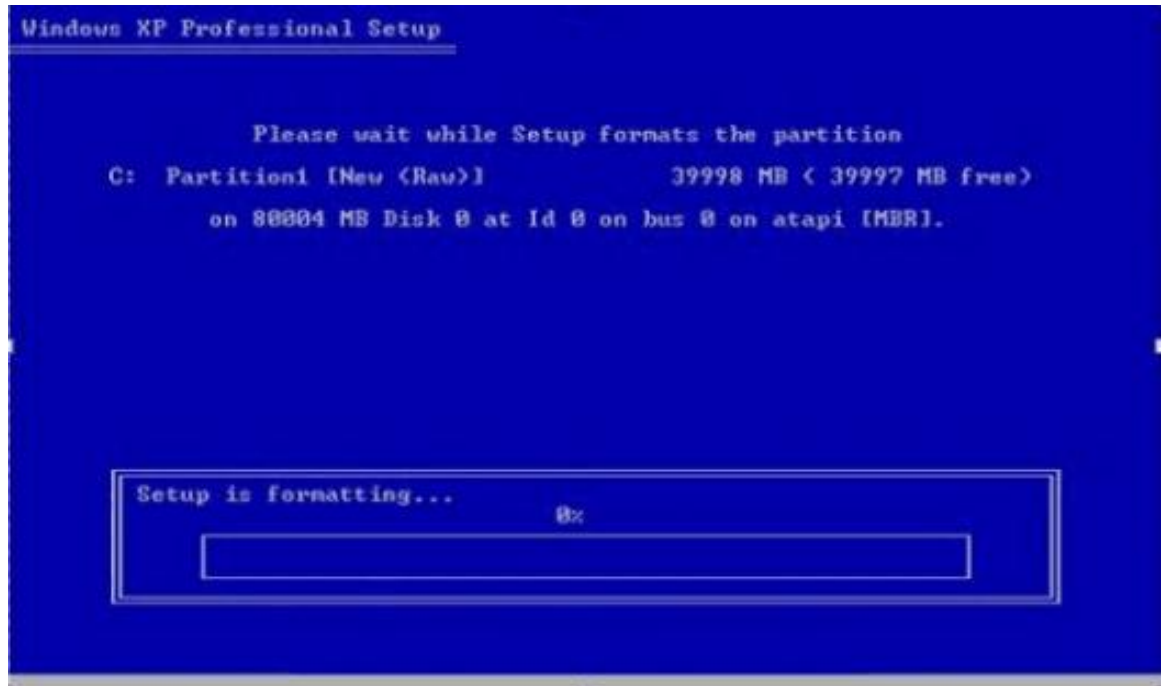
Windows XP Professional Setup

Please wait while Setup formats the partition

C: Partition1 [New (Raw)] 39998 MB ( 39997 MB free)

on 80004 MB Disk 0 at Id 0 on bus 0 on atapi [MBR].

Setup is formatting...

0%